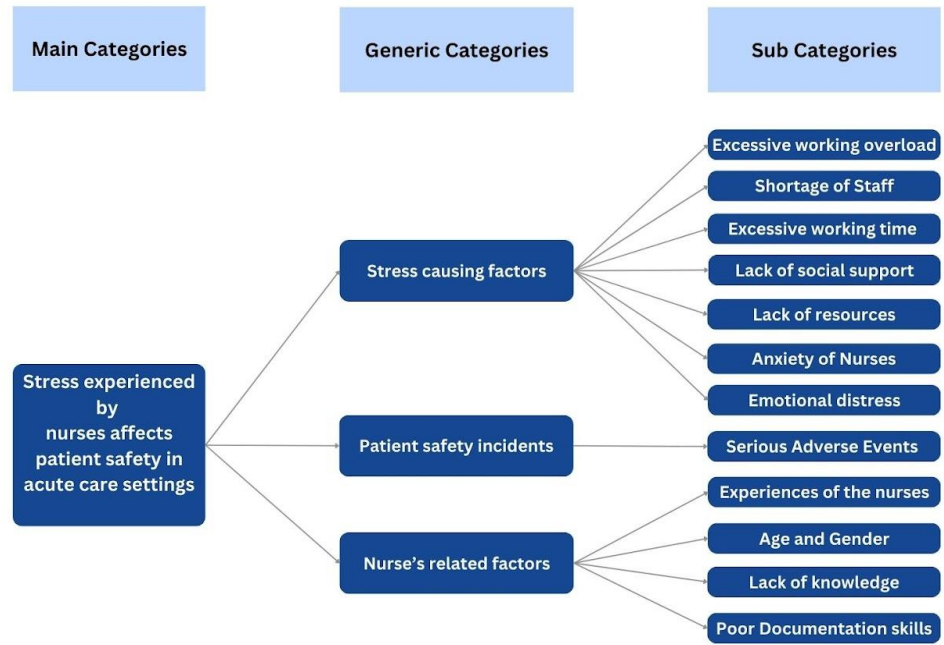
Main Categories

Generic Categories

Sub Categories

Stress experienced by nurses affects patient safety in acute care settings

Stress causing factors

Patient safety incidents

Nurse’s related factors

Excessive working overload

Shortage of Staff

Excessive working time

Lack of social support

Lack of resources

Anxiety of Nurses

Emotional distress

Serious Adverse Events

Experiences of the nurses

Age and Gender

Lack of knowledge

Poor Documentation skills